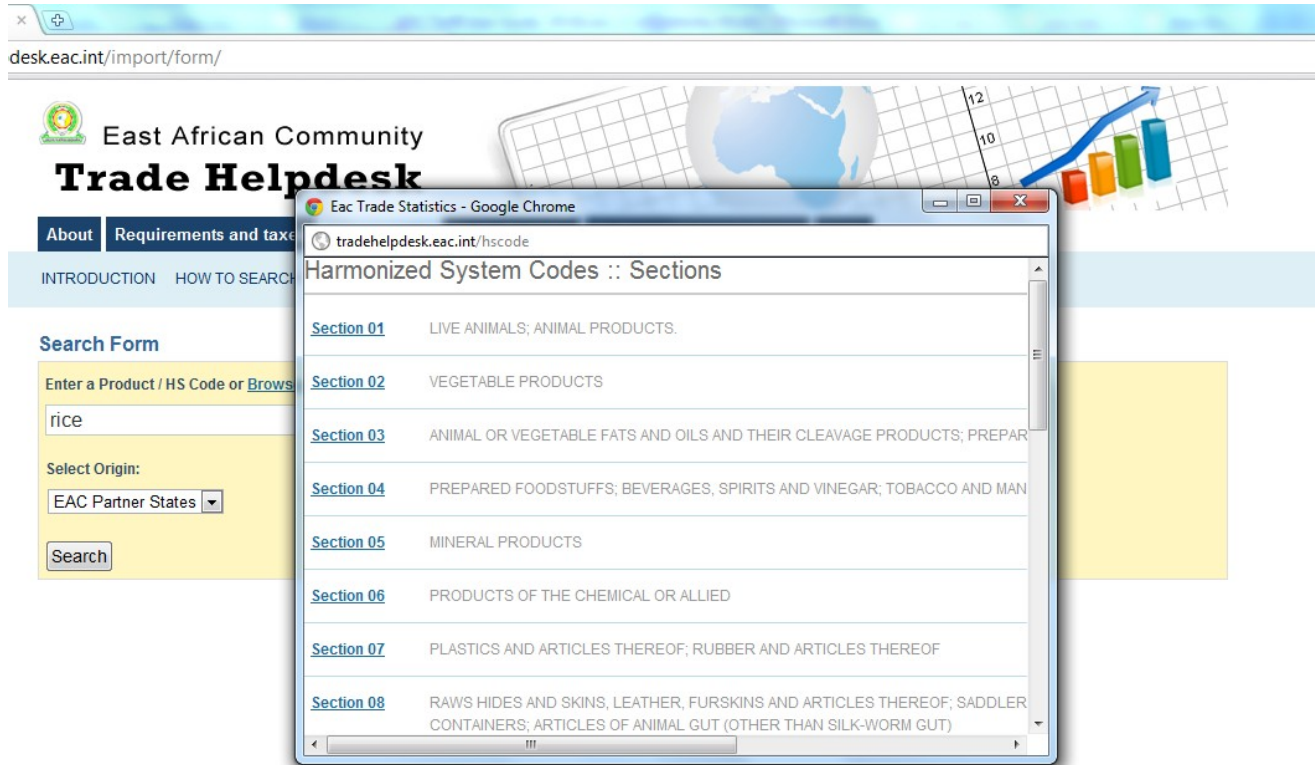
desk.eac.int/import/form/

East African Community
Trade Helpdesk

About | Requirements and taxe

INTRODUCTION HOW TO SEARCH

Search Form

Enter a Product / HS Code or Brows

rice

Select Origin:

EAC Partner States

Search

12
10
8

Eac Trade Statistics - Google Chrome

tradehelpdesk.eac.int/hscode

Harmonized System Codes :: Sections

| | |
|---|---|
| Section 01 | LIVE ANIMALS; ANIMAL PRODUCTS. |
| Section 02 | VEGETABLE PRODUCTS |
| Section 03 | ANIMAL OR VEGETABLE FATS AND OILS AND THEIR CLEAVAGE PRODUCTS; PREPAR |
| Section 04 | PREPARED FOODSTUFFS; BEVERAGES, SPIRITS AND VINEGAR; TOBACCO AND MAN |
| Section 05 | MINERAL PRODUCTS |
| Section 06 | PRODUCTS OF THE CHEMICAL OR ALLIED |
| Section 07 | PLASTICS AND ARTICLES THEREOF; RUBBER AND ARTICLES THEREOF |
| Section 08 | RAWS HIDES AND SKINS, LEATHER, FURSKINS AND ARTICLES THEREOF; SADDLER CONTAINERS; ARTICLES OF ANIMAL GUT (OTHER THAN SILK-WORM GUT) |